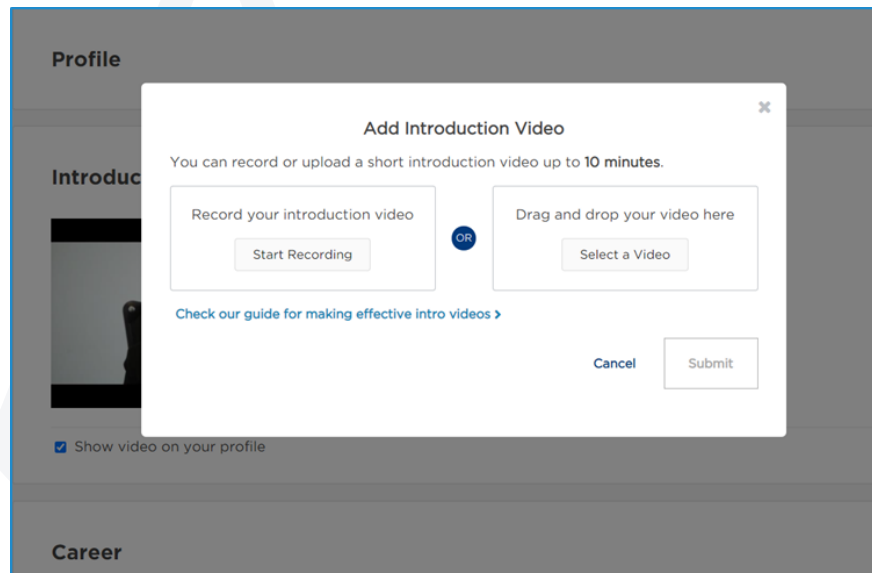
Profile

Introduc

×

Add Introduction Video

You can record or upload a short introduction video up to 10 minutes.

Record your introduction video

Start Recording

OR

Drag and drop your video here

Select a Video

Check our guide for making effective intro videos >

Cancel

Submit

Show video on your profile

Career